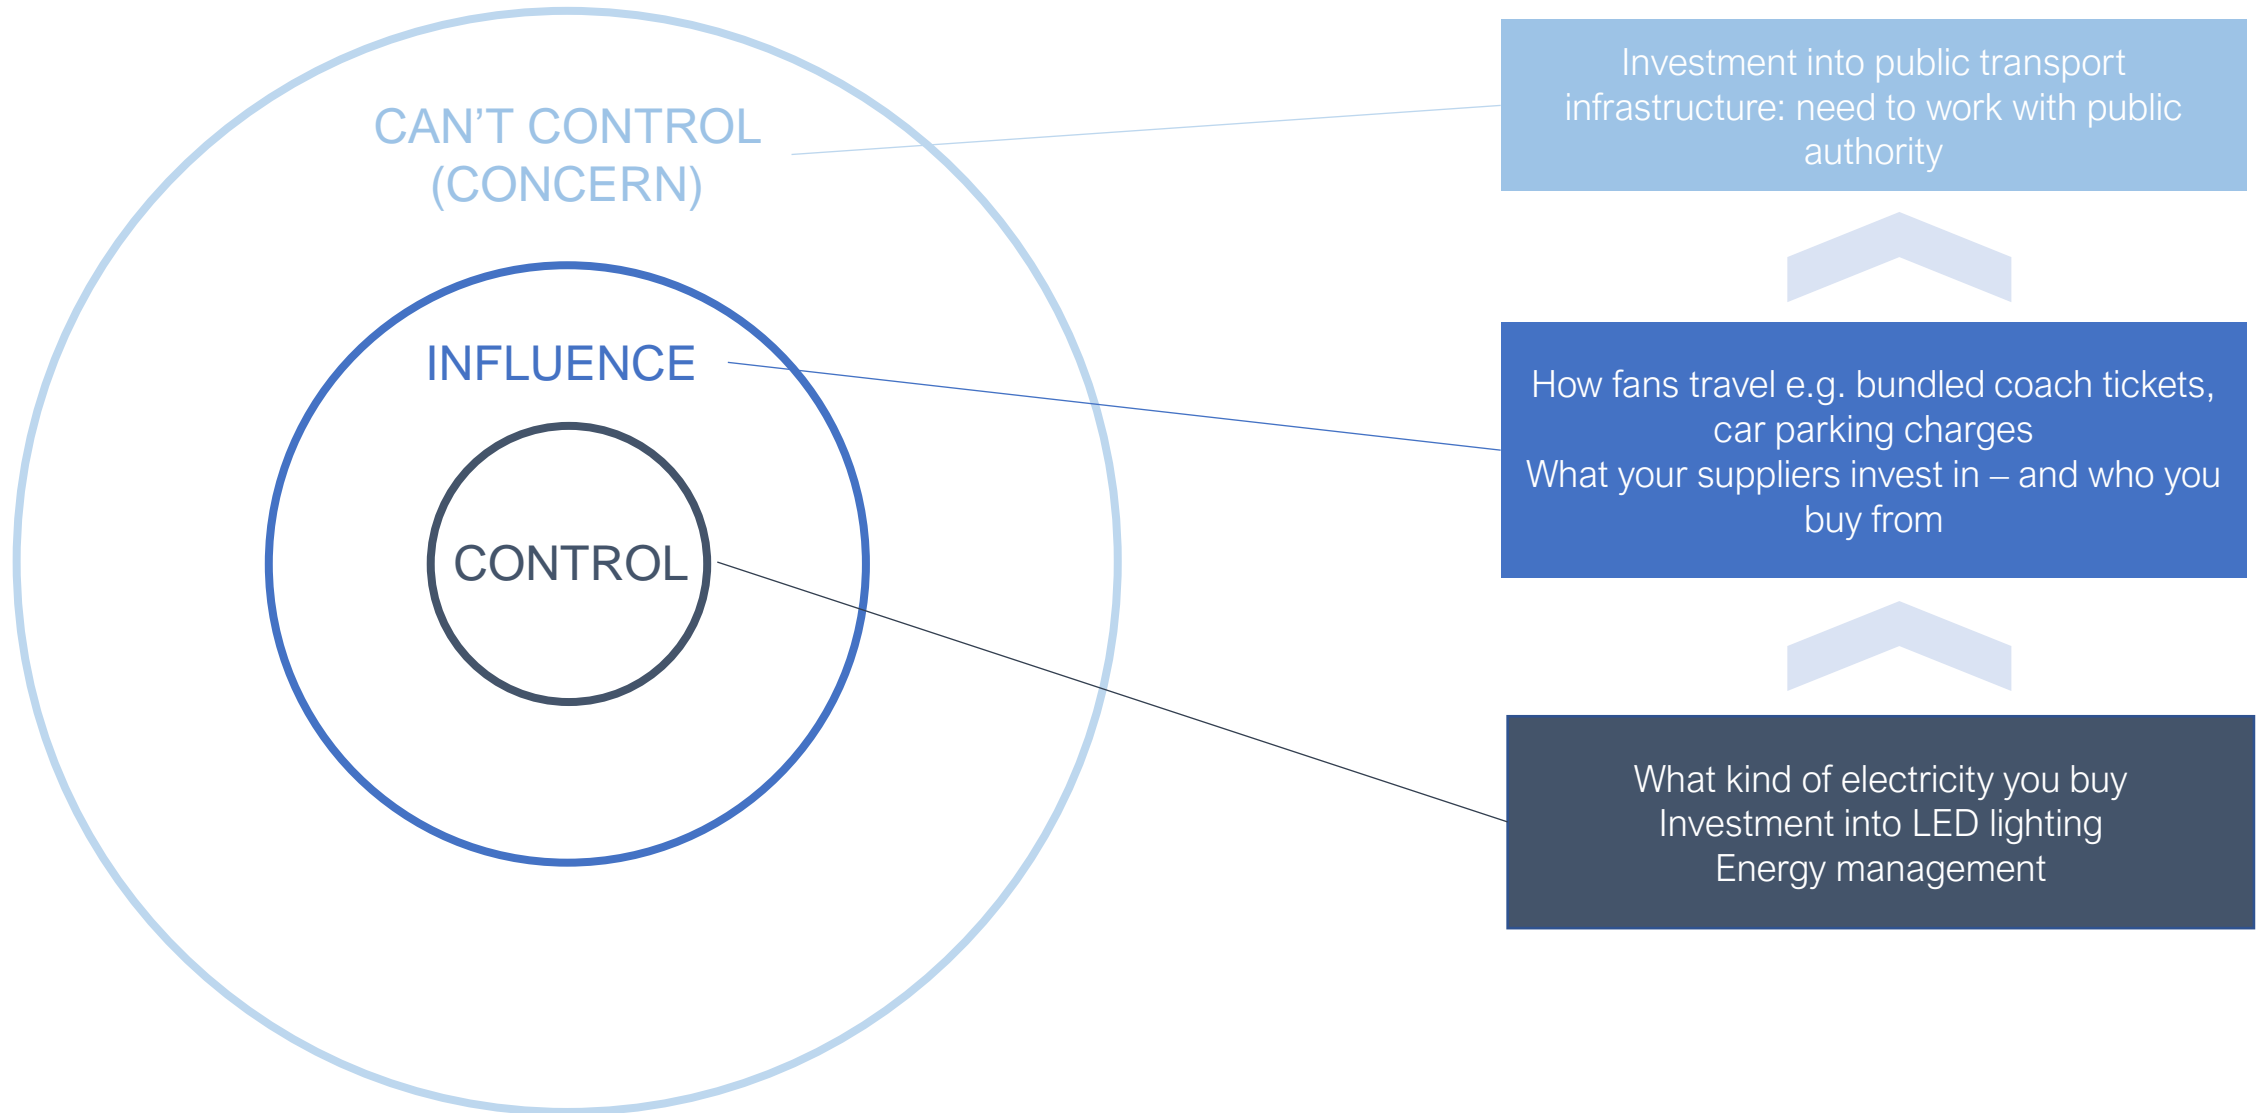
CAN'T CONTROL (CONCERN)

INFLUENCE

CONTROL

Investment into public transport infrastructure: need to work with public authority

How fans travel e.g. bundled coach tickets, car parking charges
What your suppliers invest in – and who you buy from

What kind of electricity you buy
Investment into LED lighting
Energy management